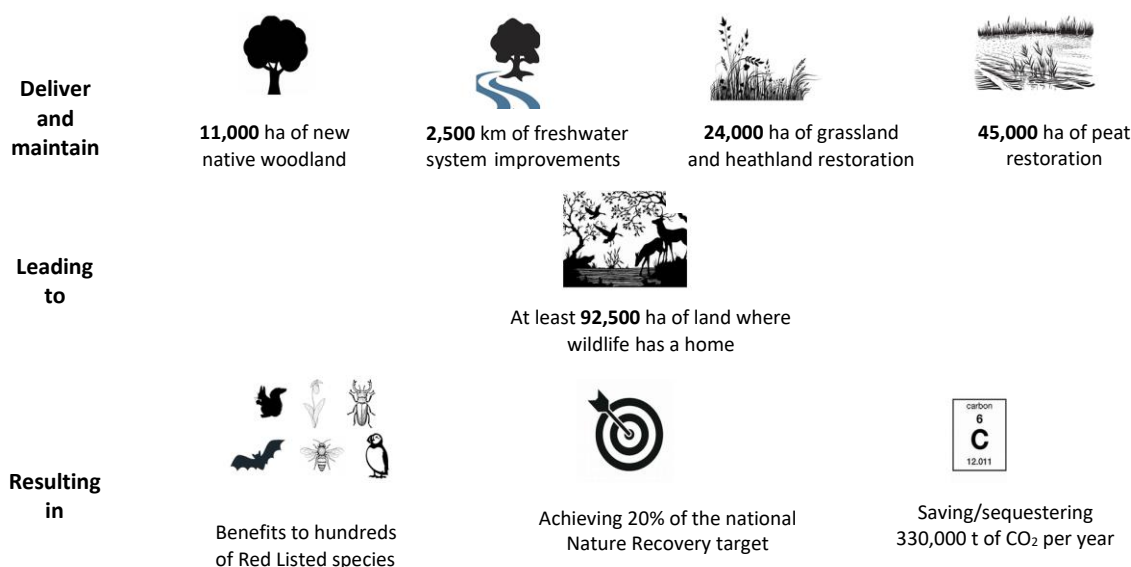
Deliver and maintain

**11,000** ha of new native woodland

**2,500** km of freshwater system improvements

**24,000** ha of grassland and heathland restoration

**45,000** ha of peat restoration

Leading to

At least **92,500** ha of land where wildlife has a home

Resulting in

Benefits to hundreds of Red Listed species

Achieving 20% of the national Nature Recovery target

carbon
6
C
12.011

Saving/sequestering 330,000 t of $CO_2$ per year